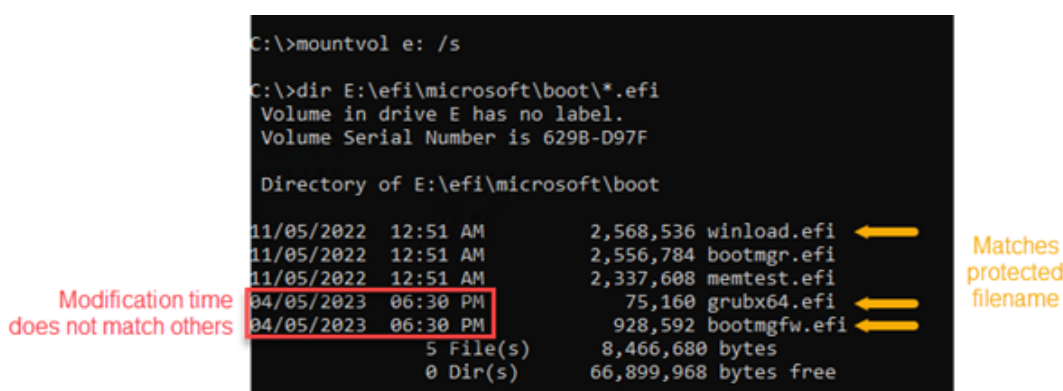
C:\>mountvol e: /s

C:\>dir E:\efi\microsoft\boot\*.efi
Volume in drive E has no label.
Volume Serial Number is 629B-D97F

Directory of E:\efi\microsoft\boot

11/05/2022 12:51 AM 2,568,536 winload.efi
11/05/2022 12:51 AM 2,556,784 bootmgr.efi
11/05/2022 12:51 AM 2,337,608 memtest.efi
04/05/2023 06:30 PM 75,160 grubx64.efi
04/05/2023 06:30 PM 928,592 bootmgfw.efi
5 File(s) 8,466,680 bytes
0 Dir(s) 66,899,968 bytes free

Modification time does not match others

Matches protected filename